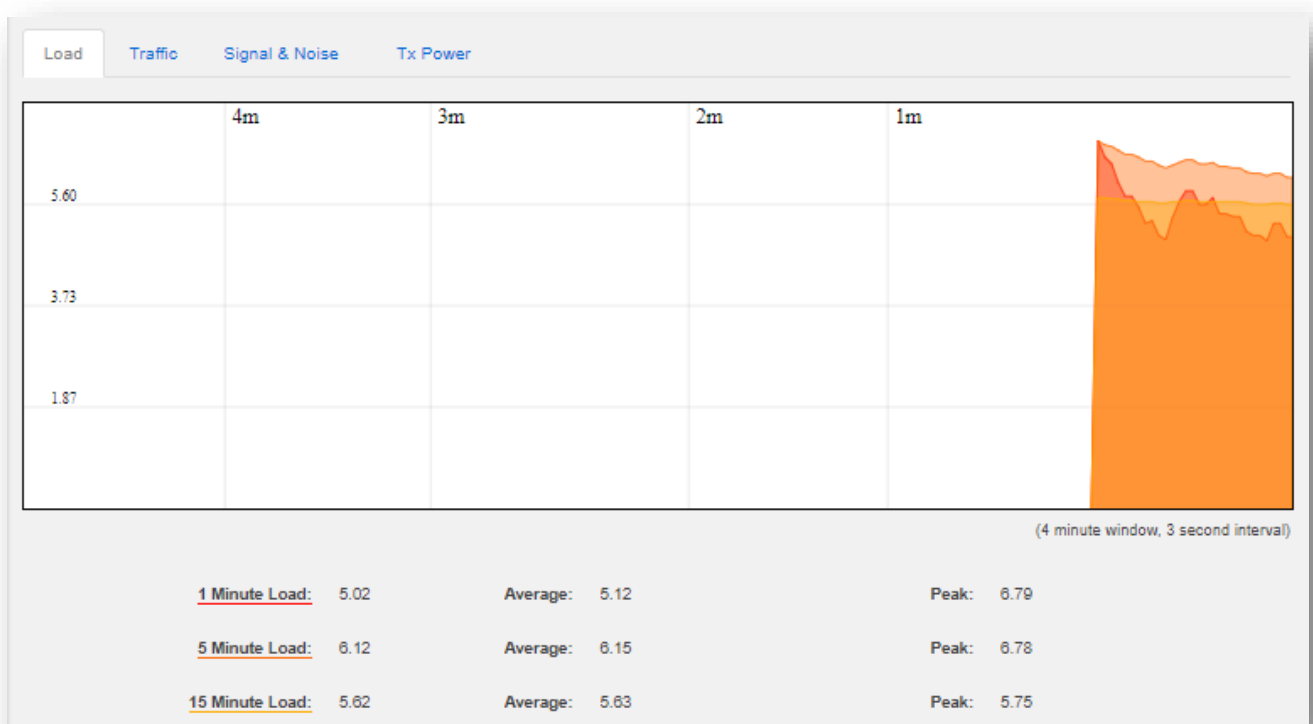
Load Traffic Signal & Noise Tx Power

4m 3m 2m 1m

5.60

3.73

1.87

(4 minute window, 3 second interval)

| | | | | | |
|---|---|---|---|---|---|
| 1 Minute Load: | 5.02 | Average: | 5.12 | Peak: | 6.79 |
| 5 Minute Load: | 6.12 | Average: | 6.15 | Peak: | 6.78 |
| 15 Minute Load: | 5.62 | Average: | 5.63 | Peak: | 5.75 |